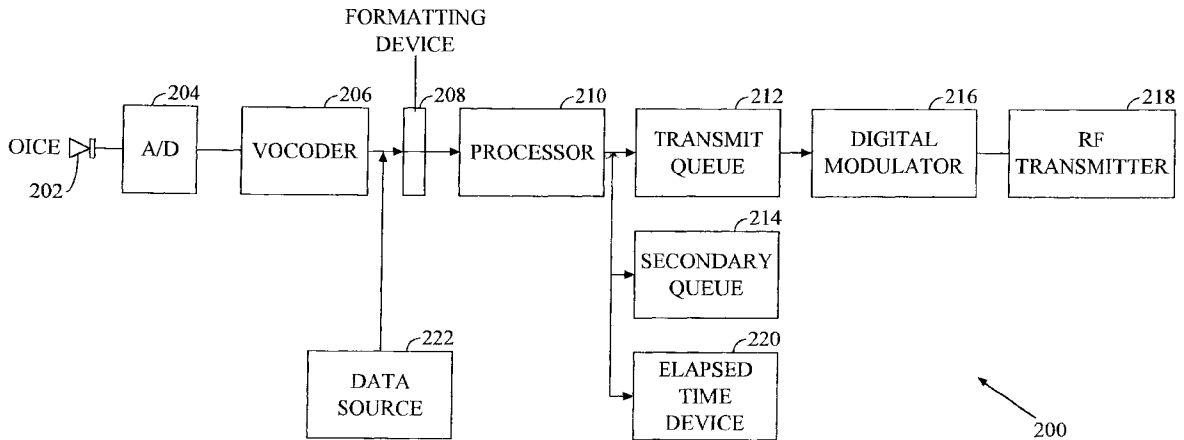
FORMATTING DEVICE

204

206

208

210

212

216

218

OICE

202

A/D

VOCODER

PROCESSOR

TRANSMIT QUEUE

DIGITAL MODULATOR

RF TRANSMITTER

214

SECONDARY QUEUE

222

220

DATA SOURCE

ELAPSED TIME DEVICE

200